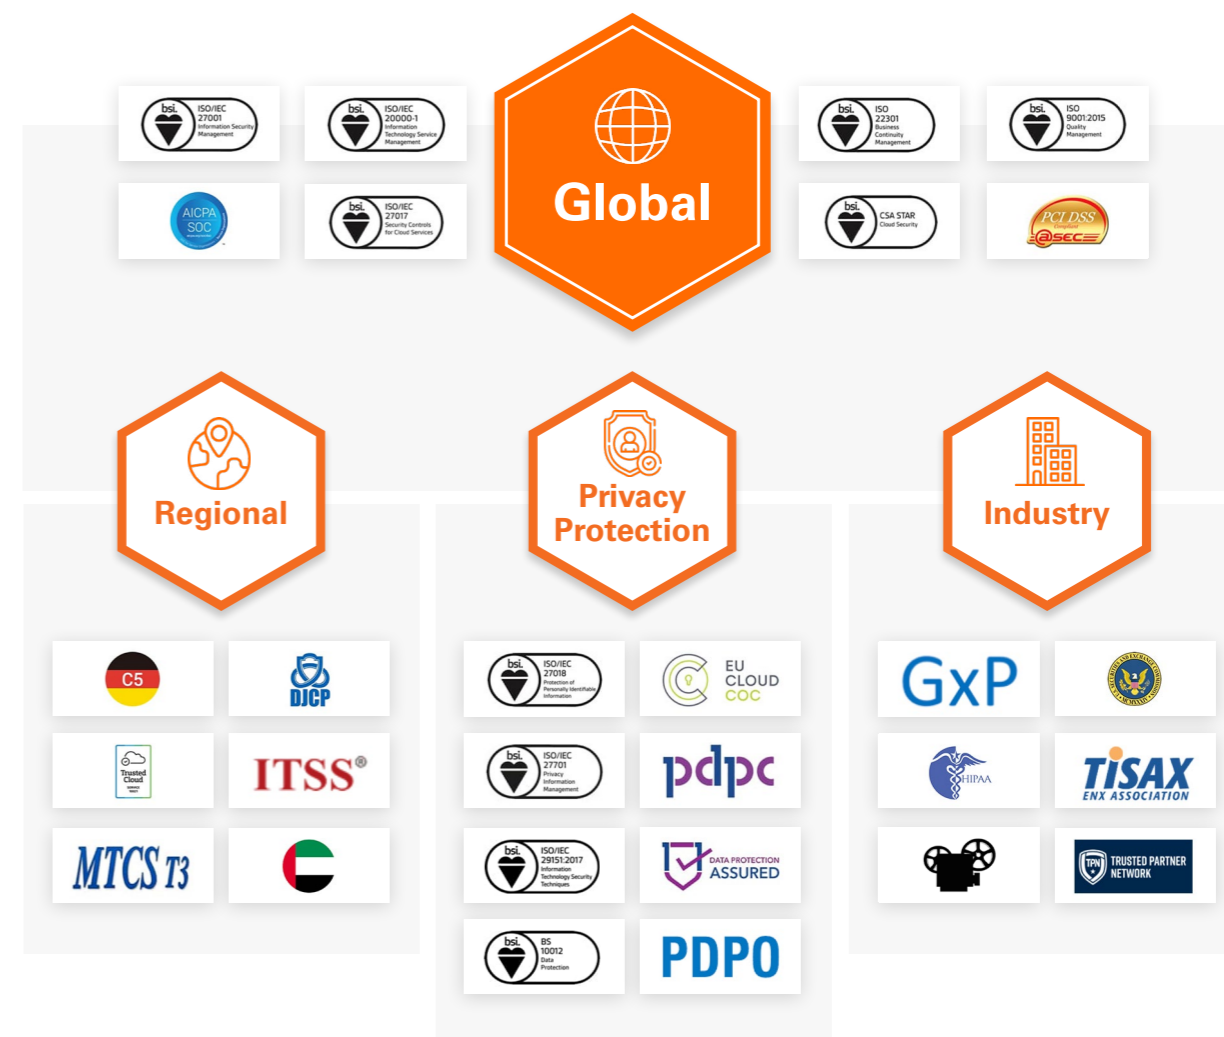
bsi. ISO/IEC 27001 Information Security Management

bsi. ISO/IEC 20000-1 Information Technology Service Management

Global

bsi. ISO 22301 Business Continuity Management

bsi. ISO 9001:2015 Quality Management

AICPA SOC

bsi. ISO/IEC 27017 Security Controls for Cloud Services

bsi. CSA STAR Cloud Security

PCI DSS Compliant @sec

Regional

Privacy Protection

Industry

C5

DJCP

Trusted Cloud

ITSS®

MTCS T3

bsi. ISO/IEC 27018 Protection of Personally Identifiable Information

EU CLOUD COC

bsi. ISO/IEC 27701 Privacy Information Management

pdpc

bsi. ISO/IEC 29151:2017 Information Technology Security Techniques

DATA PROTECTION ASSURED

bsi. BS 10012 Data Protection

PDPO

GxP

HIPAA

TISAX ENX ASSOCIATION

TPN TRUSTED PARTNER NETWORK